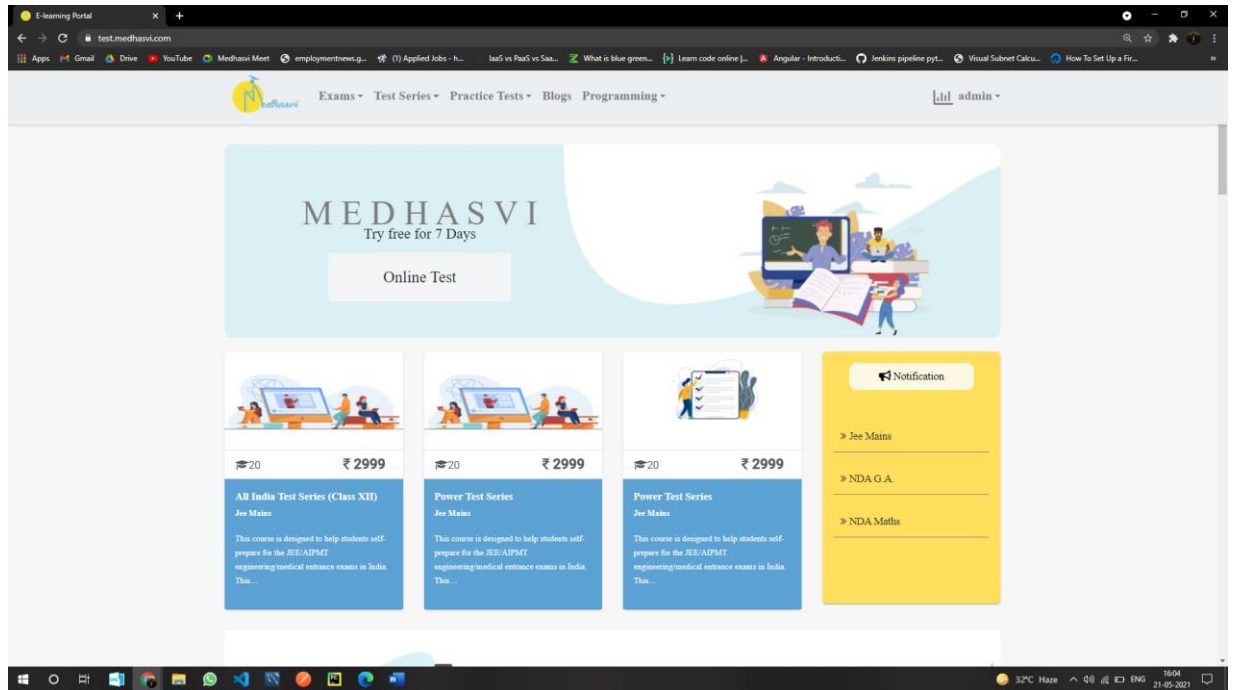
E-learning Portal × +

test.medhasvi.com

Apps Gmail Drive YouTube Medhasvi Meet employmentnews.g... (1) Applied Jobs - h... IaaS vs PaaS vs Saa... What is blue green... Learn code online |... Angular - Introducti... Jenkins pipeline pyt... Visual Subnet Calcu... How To Set Up a Fir... »

Medhasvi

Exams ▾ Test Series ▾ Practice Tests ▾ Blogs Programming ▾

admin ▾

MEDHASVI
Try free for 7 Days

Online Test

20 ₹ 2999

All India Test Series (Class XII)
Jee Mains
This course is designed to help students self-prepare for the JEE/AIPMT engineering/medical entrance exams in India. This...

20 ₹ 2999

Power Test Series
Jee Mains
This course is designed to help students self-prepare for the JEE/AIPMT engineering/medical entrance exams in India. This...

20 ₹ 2999

Power Test Series
Jee Mains
This course is designed to help students self-prepare for the JEE/AIPMT engineering/medical entrance exams in India. This...

Notification

» Jee Mains

» NDA G.A.

» NDA Maths

32°C Haze ENG 16:04 21-05-2021